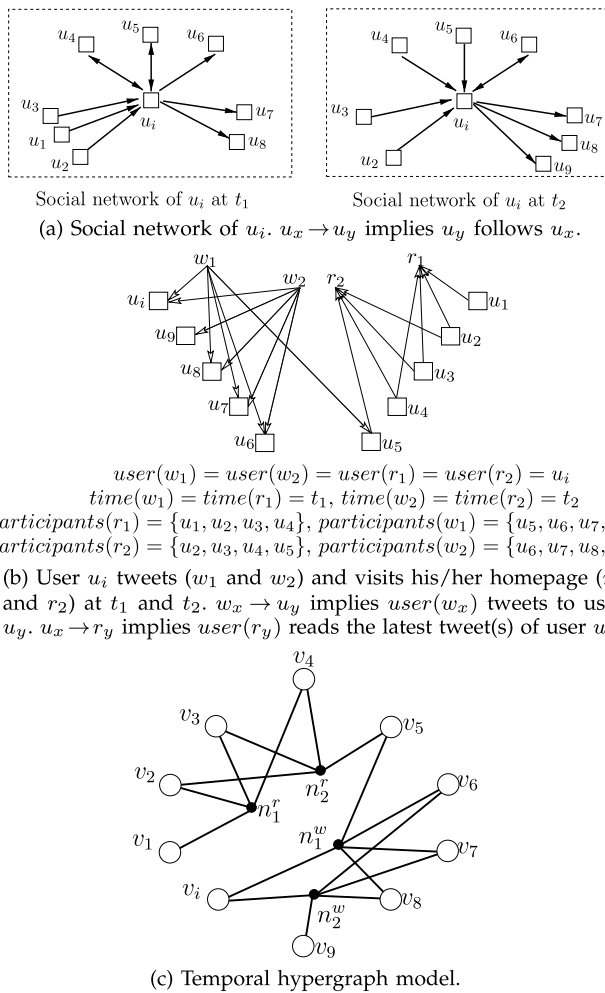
$u_4$ $u_5$ $u_6$ $u_3$ $u_1$ $u_2$ $u_i$ $u_7$ $u_8$

Social network of $u_i$ at $t_1$

$u_4$ $u_5$ $u_6$ $u_3$ $u_2$ $u_i$ $u_7$ $u_8$ $u_9$

Social network of $u_i$ at $t_2$

(a) Social network of $u_i$. $u_x \rightarrow u_y$ implies $u_y$ follows $u_x$.

$w_1$ $w_2$ $r_2$ $r_1$ $u_i$ $u_9$ $u_8$ $u_7$ $u_6$ $u_5$ $u_4$ $u_3$ $u_2$ $u_1$

$user(w_1) = user(w_2) = user(r_1) = user(r_2) = u_i$

$time(w_1) = time(r_1) = t_1$, $time(w_2) = time(r_2) = t_2$

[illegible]$articipants(r_1) = \{u_1, u_2, u_3, u_4\}$, $participants(w_1) = \{u_5, u_6, u_7,$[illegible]

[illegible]$articipants(r_2) = \{u_2, u_3, u_4, u_5\}$, $participants(w_2) = \{u_6, u_7, u_8,$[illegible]

(b) User $u_i$ tweets ($w_1$ and $w_2$) and visits his/her homepage ([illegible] and $r_2$) at $t_1$ and $t_2$. $w_x \rightarrow u_y$ implies $user(w_x)$ tweets to us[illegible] $u_y$. $u_x \rightarrow r_y$ implies $user(r_y)$ reads the latest tweet(s) of user $u$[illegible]

$v_4$ $v_3$ $v_5$ $v_2$ $n_2^r$ $n_1^r$ $v_6$ $v_1$ $n_1^w$ $v_7$ $v_i$ $v_8$ $n_2^w$ $v_9$

(c) Temporal hypergraph model.